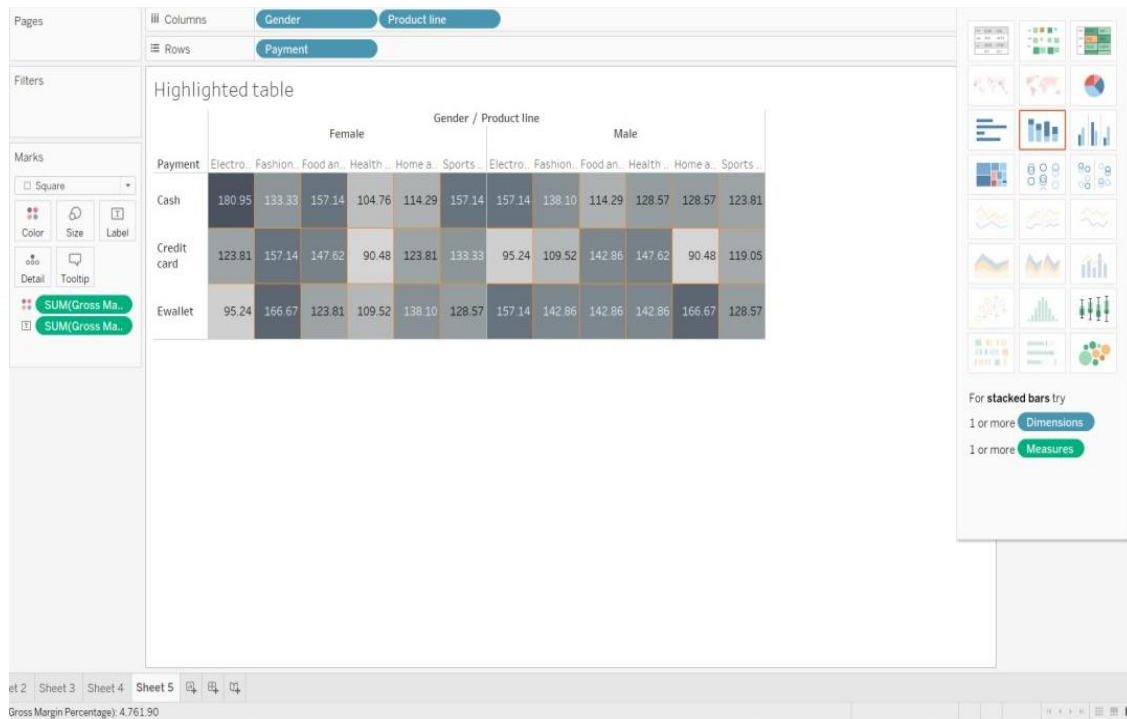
Pages

Columns Gender Product line

Rows Payment

Filters

Marks

Square

Color Size Label

Detail Tooltip

SUM(Gross Ma..

SUM(Gross Ma..

Highlighted table

Gender / Product line

| Payment | Female Electro.. | Fashion.. | Food an.. | Health .. | Home a.. | Sports .. | Male Electro.. | Fashion.. | Food an.. | Health .. | Home a.. | Sports .. |
|---|---|---|---|---|---|---|---|---|---|---|---|---|
| Cash | 180.95 | 133.33 | 157.14 | 104.76 | 114.29 | 157.14 | 157.14 | 138.10 | 114.29 | 128.57 | 128.57 | 123.81 |
| Credit card | 123.81 | 157.14 | 147.62 | 90.48 | 123.81 | 133.33 | 95.24 | 109.52 | 142.86 | 147.62 | 90.48 | 119.05 |
| Ewallet | 95.24 | 166.67 | 123.81 | 109.52 | 138.10 | 128.57 | 157.14 | 142.86 | 142.86 | 142.86 | 166.67 | 128.57 |

For stacked bars try

1 or more Dimensions

1 or more Measures

et 2 Sheet 3 Sheet 4 Sheet 5

Gross Margin Percentage): 4,761.90